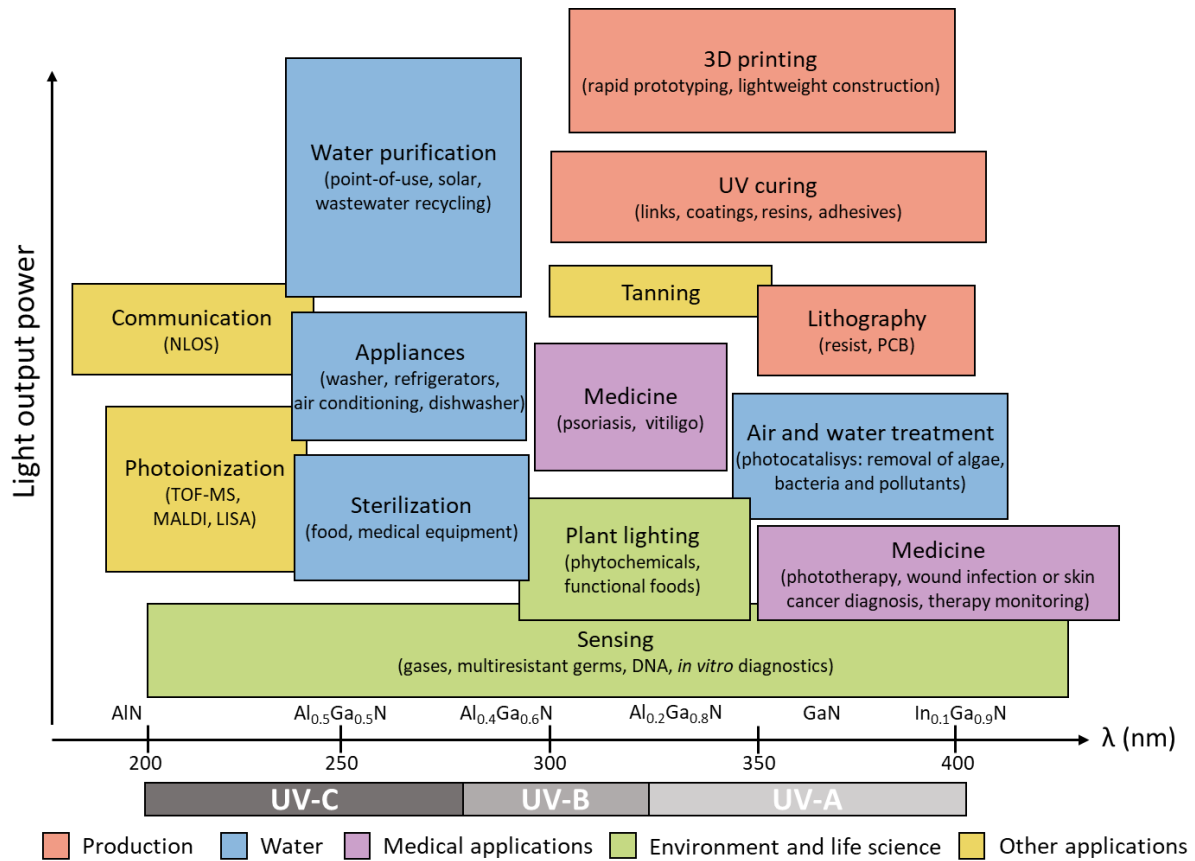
Light output power

3D printing
(rapid prototyping, lightweight construction)

Water purification
(point-of-use, solar, wastewater recycling)

UV curing
(links, coatings, resins, adhesives)

Tanning

Communication
(NLOS)

Lithography
(resist, PCB)

Appliances
(washer, refrigerators, air conditioning, dishwasher)

Medicine
(psoriasis, vitiligo)

Air and water treatment
(photocatalisys: removal of algae, bacteria and pollutants)

Photoionization
(TOF-MS, MALDI, LISA)

Sterilization
(food, medical equipment)

Plant lighting
(phytochemicals, functional foods)

Medicine
(phototherapy, wound infection or skin cancer diagnosis, therapy monitoring)

Sensing
(gases, multiresistant germs, DNA, *in vitro* diagnostics)

AlN $Al_{0.5}Ga_{0.5}N$ $Al_{0.4}Ga_{0.6}N$ $Al_{0.2}Ga_{0.8}N$ GaN $In_{0.1}Ga_{0.9}N$

200 250 300 350 400 λ (nm)

UV-C UV-B UV-A

Production Water Medical applications Environment and life science Other applications